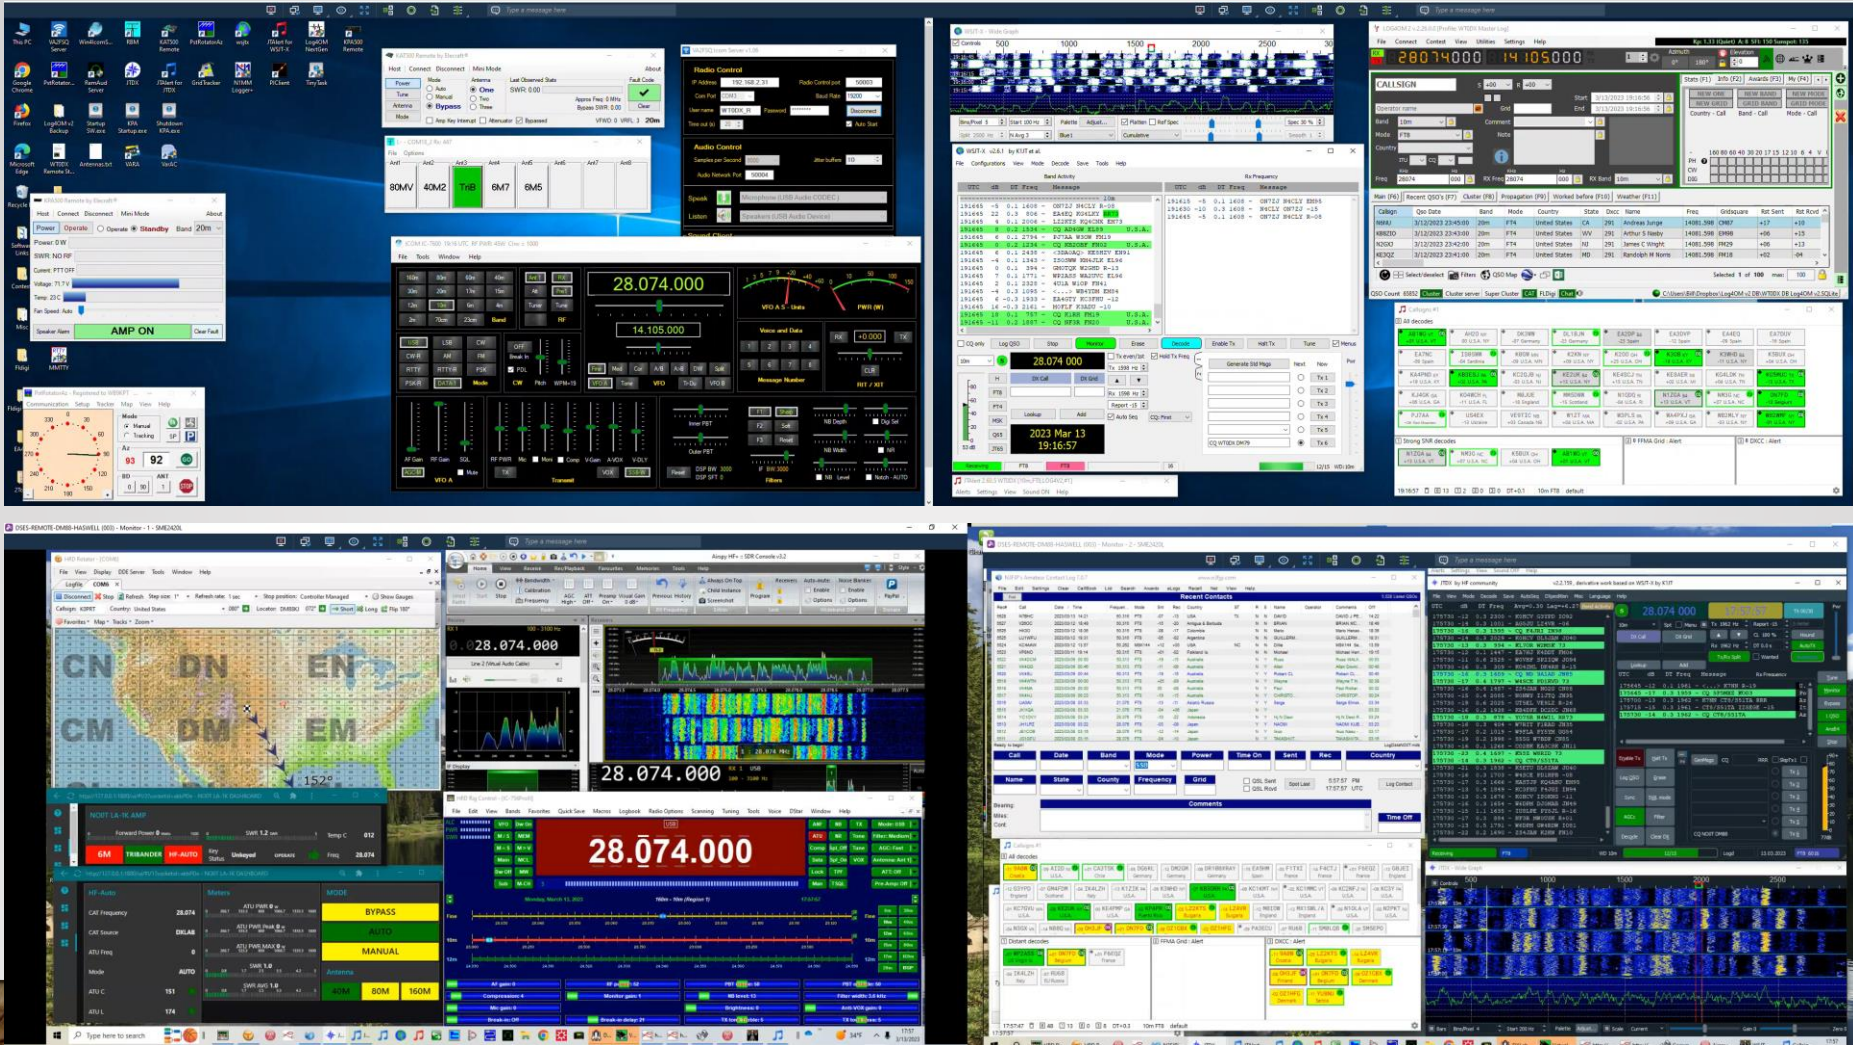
28.074.000

14.105.000

AMP ON

28074000

14105000

CALLSIGN

2023 Mar 13
19:16:57

28.074.000

28.074.000

28.074.000

6M

TRIBANDER

HF-AUTO

BYPASS

AUTO

MANUAL

40M

80M

160M

152°

CN

DN

EN

CM

DM

EM

28.074 000

Recent Contacts

Type here to search